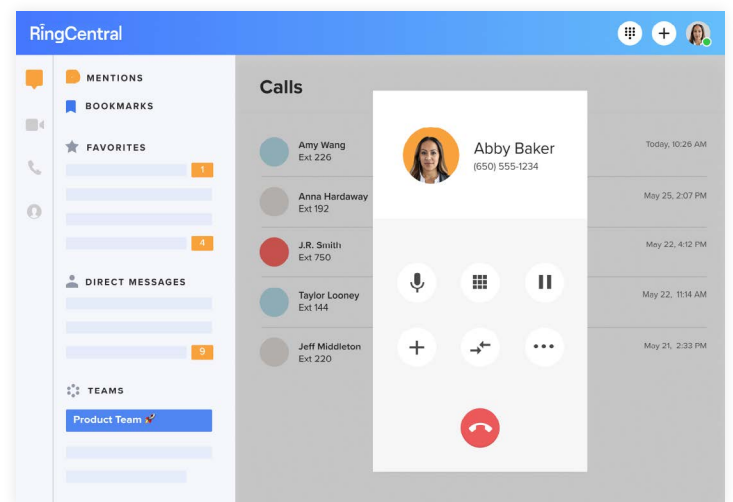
RingCentral

MENTIONS

BOOKMARKS

FAVORITES

1

4

DIRECT MESSAGES

9

TEAMS

Product Team

Calls

Amy Wang
Ext 226

Today, 10:26 AM

Anna Hardaway
Ext 192

May 25, 2:07 PM

J.R. Smith
Ext 750

May 22, 4:12 PM

Taylor Looney
Ext 144

May 22, 11:14 AM

Jeff Middleton
Ext 220

May 21, 2:33 PM

Abby Baker
(650) 555-1234